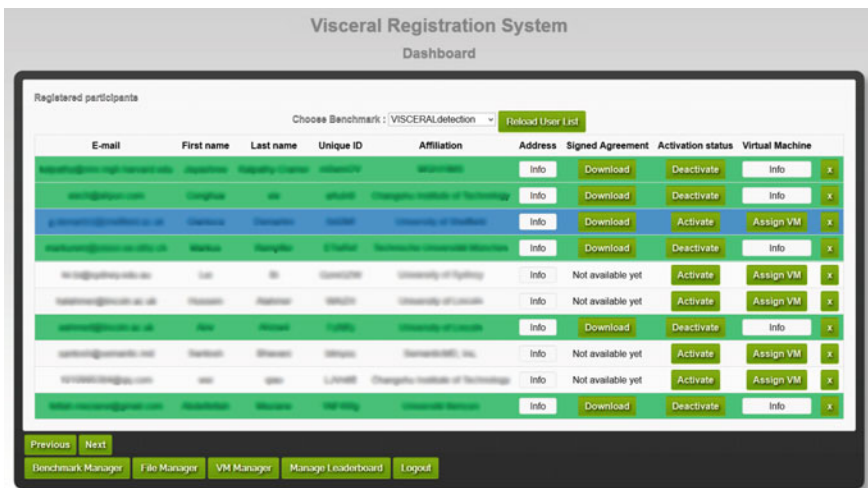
Visceral Registration System

Dashboard

Registered participants

Choose Benchmark : VISCERALdetection

Reload User List

| E-mail | First name | Last name | Unique ID | Affiliation | Address | Signed Agreement | Activation status | Virtual Machine | |
|---|---|---|---|---|---|---|---|---|---|
| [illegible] | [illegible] | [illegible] | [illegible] | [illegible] | Info | Download | Deactivate | Info | x |
| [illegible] | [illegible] | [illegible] | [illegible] | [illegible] | Info | Download | Deactivate | Info | x |
| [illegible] | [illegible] | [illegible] | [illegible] | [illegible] | Info | Download | Activate | Assign VM | x |
| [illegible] | Markus | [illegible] | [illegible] | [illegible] | Info | Download | Deactivate | Info | x |
| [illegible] | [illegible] | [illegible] | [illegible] | University of Sydney | Info | Not available yet | Activate | Assign VM | x |
| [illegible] | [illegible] | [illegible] | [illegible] | University of Lincoln | Info | Not available yet | Activate | Assign VM | x |
| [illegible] | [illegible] | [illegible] | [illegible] | University of Lincoln | Info | Download | Deactivate | Info | x |
| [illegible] | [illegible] | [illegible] | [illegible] | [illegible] | Info | Not available yet | Activate | Assign VM | x |
| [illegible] | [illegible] | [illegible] | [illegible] | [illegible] | Info | Not available yet | Activate | Assign VM | x |
| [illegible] | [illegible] | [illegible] | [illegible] | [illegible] | Info | Download | Deactivate | Info | x |

Previous Next

Benchmark Manager File Manager VM Manager Manage Leaderboard Logout